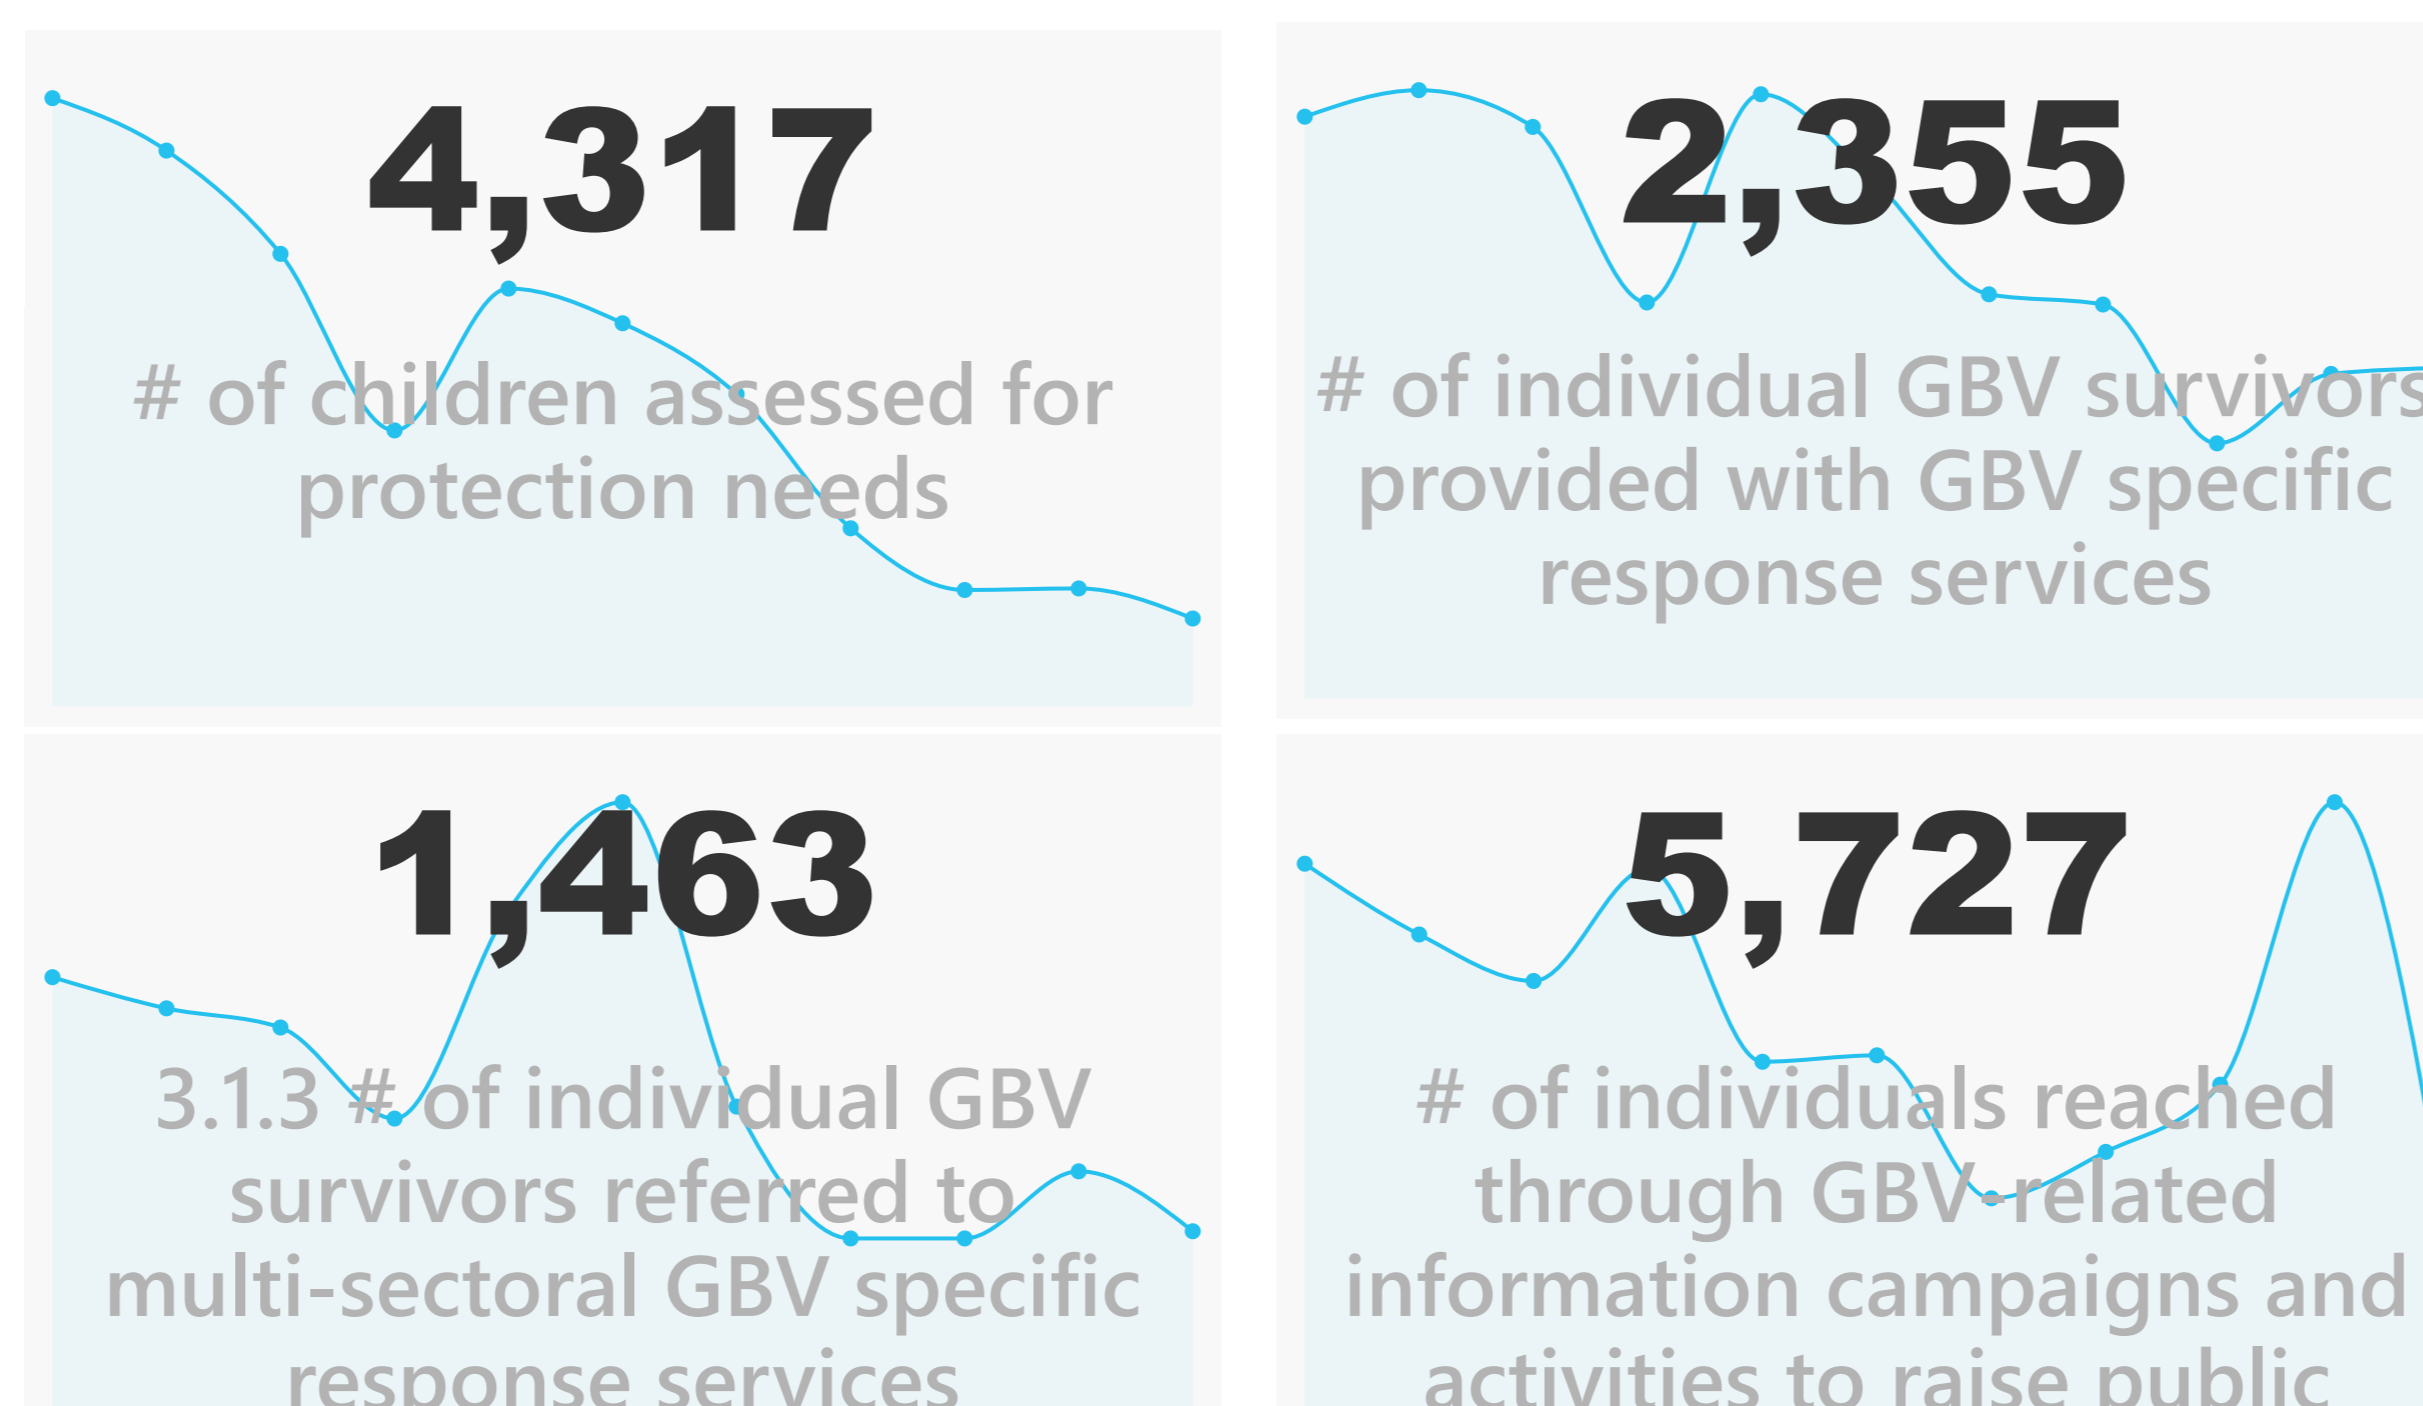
4,317

# of children assessed for protection needs

2,355

# of individual GBV survivors provided with GBV specific response services

1,463

3.1.3 # of individual GBV survivors referred to multi-sectoral GBV specific response services

5,727

# of individuals reached through GBV-related information campaigns and activities to raise public